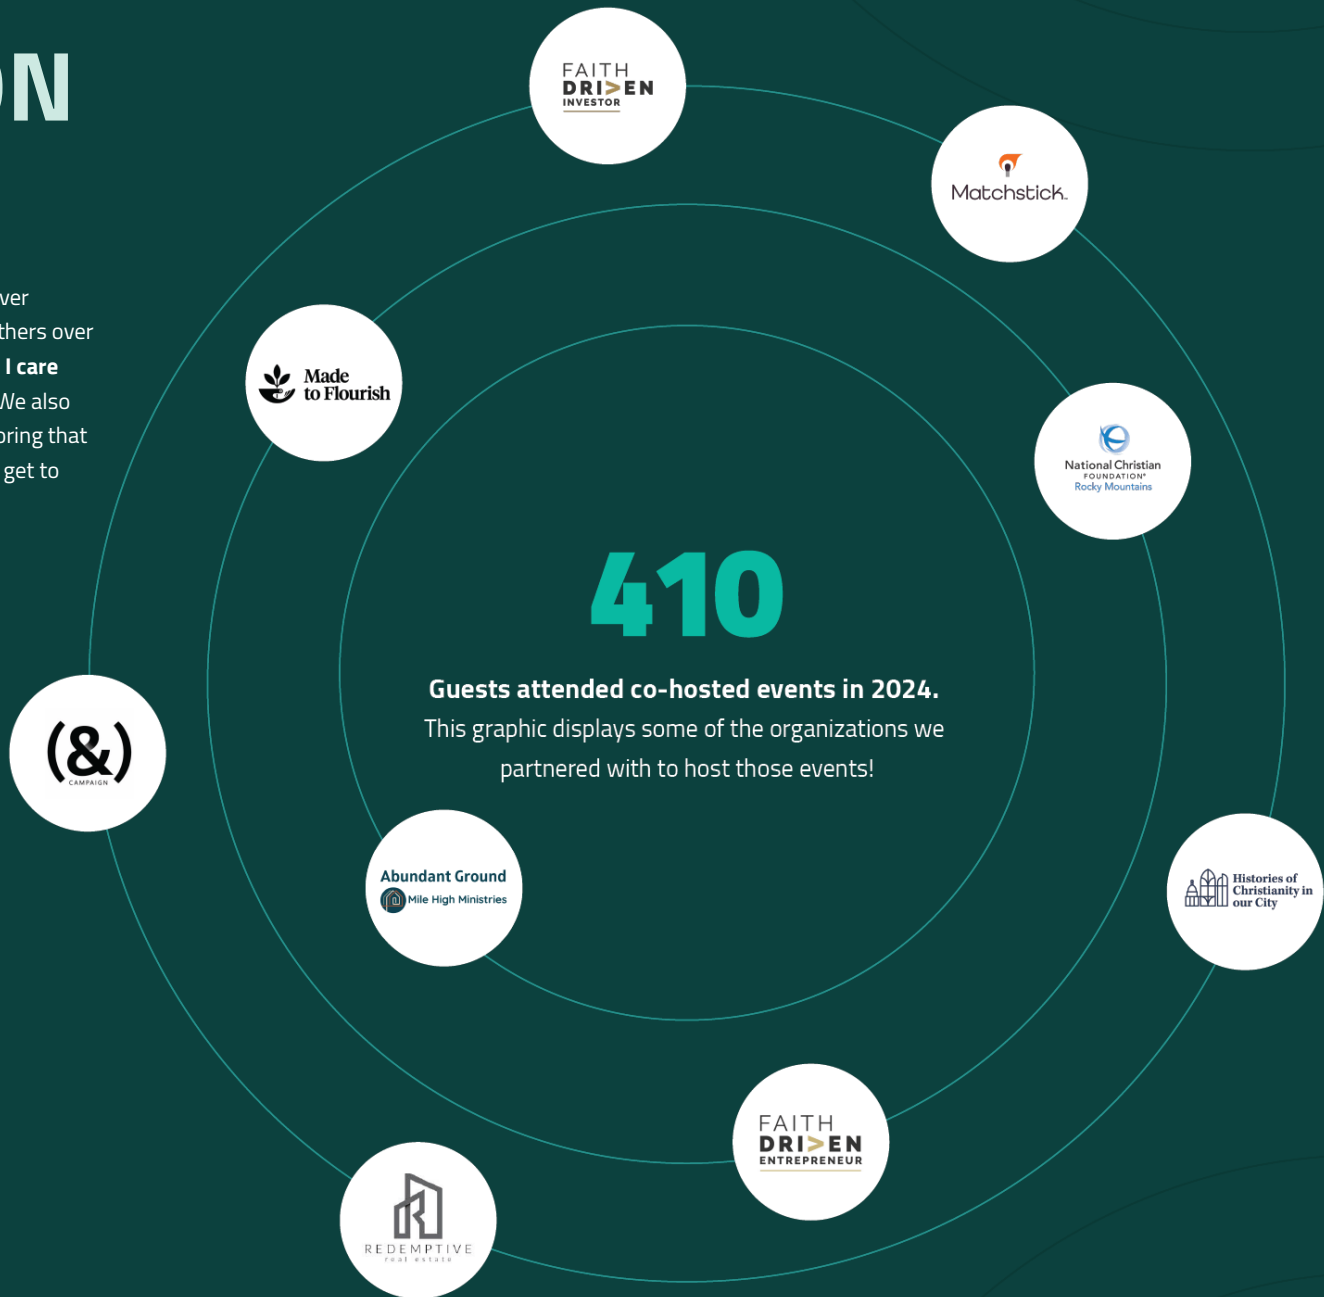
ON

ver
thers over
l care
We also
oring that
get to

FAITH DRIVEN INVESTOR

Matchstick.

Made to Flourish

National Christian FOUNDATION® Rocky Mountains

410

Guests attended co-hosted events in 2024.
This graphic displays some of the organizations we partnered with to host those events!

(&) CAMPAIGN

Abundant Ground
Mile High Ministries

Histories of Christianity in our City

FAITH DRIVEN ENTREPRENEUR

REDEMPTIVE real estate